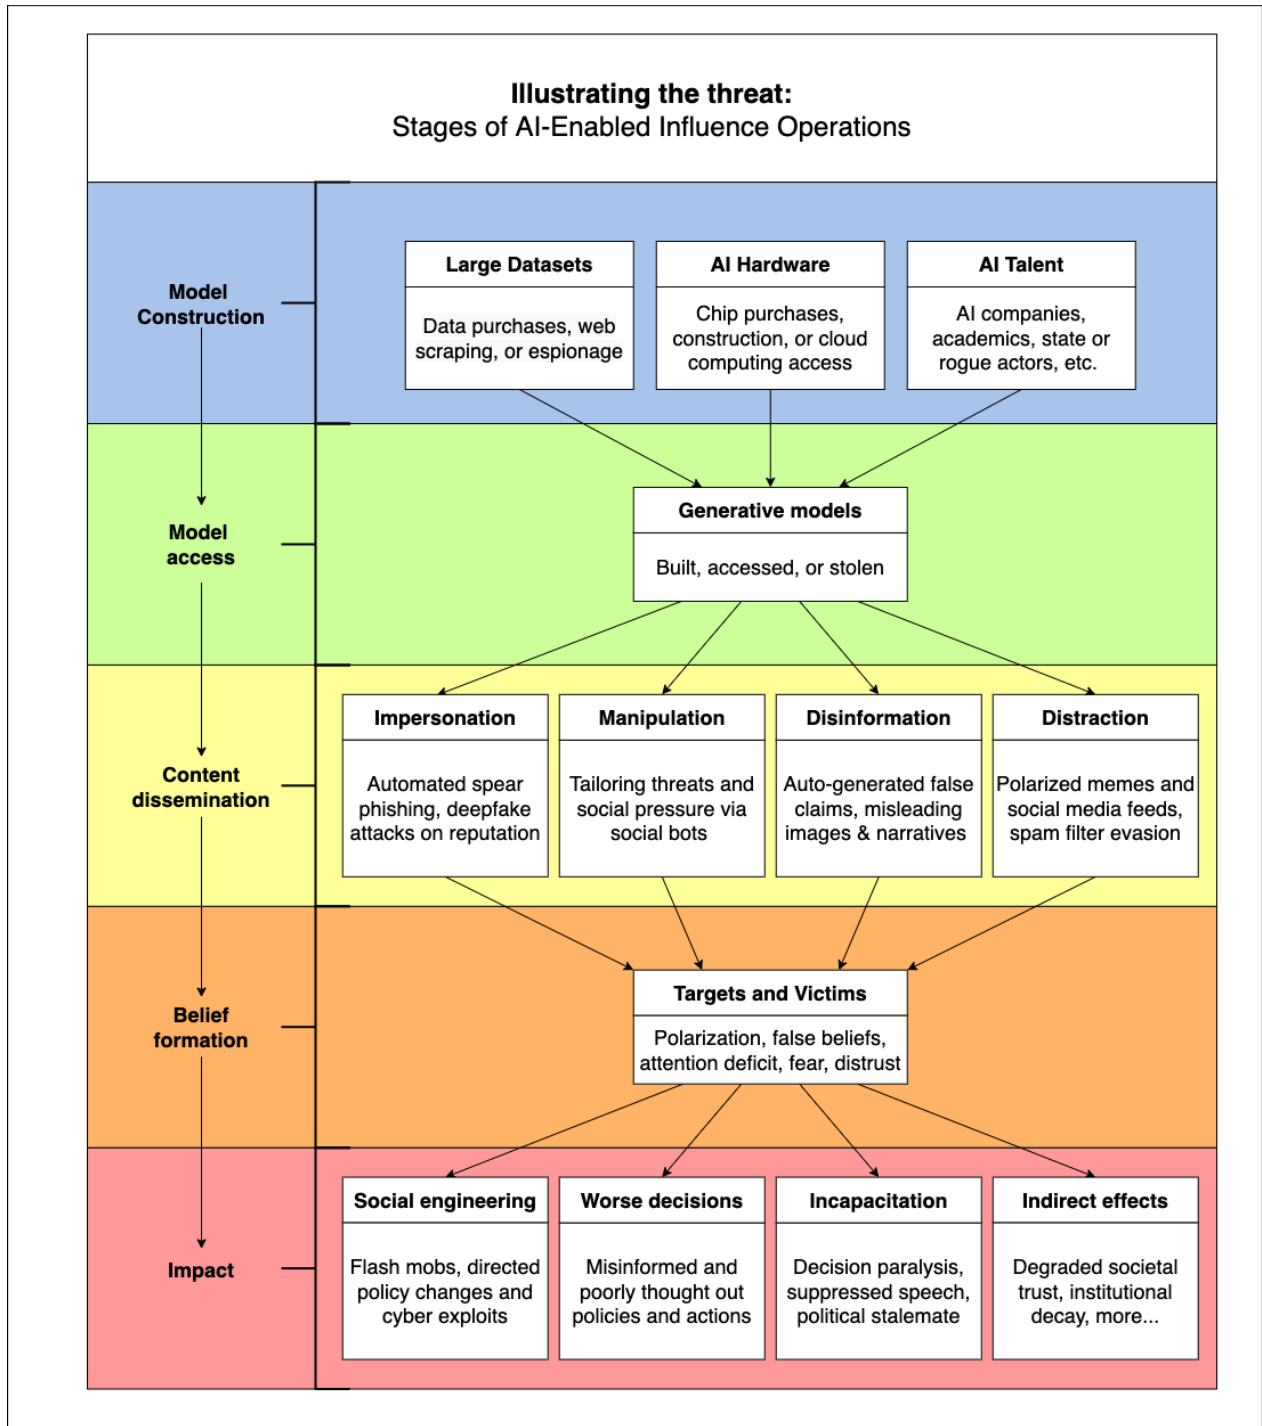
**Illustrating the threat:**
Stages of AI-Enabled Influence Operations

Model Construction

Large Datasets
Data purchases, web scraping, or espionage

AI Hardware
Chip purchases, construction, or cloud computing access

AI Talent
AI companies, academics, state or rogue actors, etc.

Model access

Generative models
Built, accessed, or stolen

Content dissemination

Impersonation
Automated spear phishing, deepfake attacks on reputation

Manipulation
Tailoring threats and social pressure via social bots

Disinformation
Auto-generated false claims, misleading images & narratives

Distraction
Polarized memes and social media feeds, spam filter evasion

Belief formation

Targets and Victims
Polarization, false beliefs, attention deficit, fear, distrust

Impact

Social engineering
Flash mobs, directed policy changes and cyber exploits

Worse decisions
Misinformed and poorly thought out policies and actions

Incapacitation
Decision paralysis, suppressed speech, political stalemate

Indirect effects
Degraded societal trust, institutional decay, more...